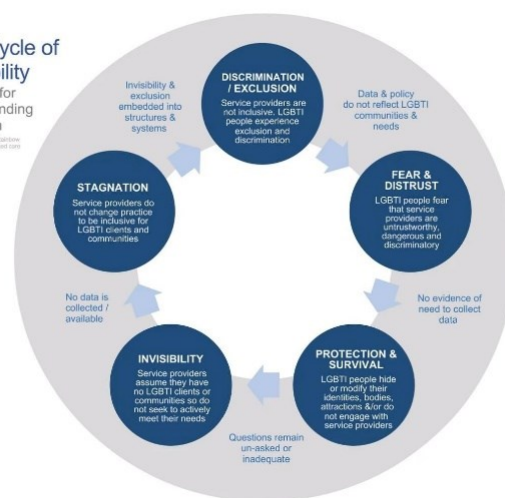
ycle of
ility
for
nding
n

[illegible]

DISCRIMINATION / EXCLUSION
Service providers are not inclusive. LGBTI people experience exclusion and discrimination

Data & policy do not reflect LGBTI communities & needs

FEAR & DISTRUST
LGBTI people fear that service providers are untrustworthy, dangerous and discriminatory

No evidence of need to collect data

PROTECTION & SURVIVAL
LGBTI people hide or modify their identities, bodies, attractions &/or do not engage with service providers

Questions remain un-asked or inadequate

INVISIBILITY
Service providers assume they have no LGBTI clients or communities so do not seek to actively meet their needs

No data is collected / available

STAGNATION
Service providers do not change practice to be inclusive for LGBTI clients and communities

Invisibility & exclusion embedded into structures & systems